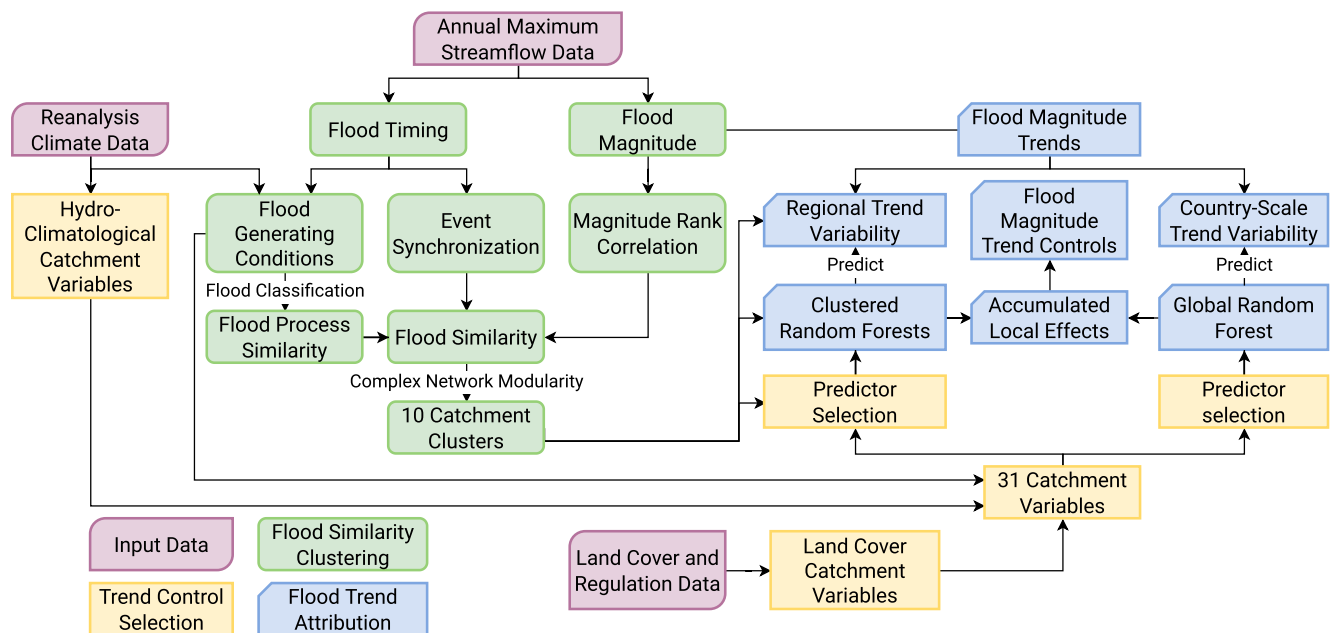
Annual Maximum Streamflow Data

Reanalysis Climate Data

Flood Timing

Flood Magnitude

Flood Magnitude Trends

Hydro-Climatological Catchment Variables

Flood Generating Conditions

Event Synchronization

Magnitude Rank Correlation

Regional Trend Variability

Flood Magnitude Trend Controls

Country-Scale Trend Variability

Flood Classification

Predict

Predict

Flood Process Similarity

Flood Similarity

Clustered Random Forests

Accumulated Local Effects

Global Random Forest

Complex Network Modularity

10 Catchment Clusters

Predictor Selection

Predictor selection

31 Catchment Variables

Input Data

Flood Similarity Clustering

Land Cover and Regulation Data

Land Cover Catchment Variables

Trend Control Selection

Flood Trend Attribution